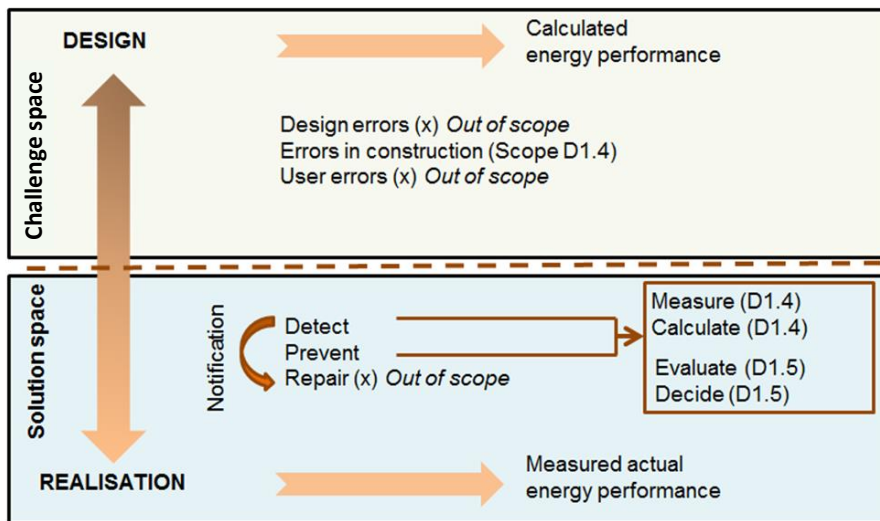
Challenge space

DESIGN

Calculated energy performance

Design errors (x) *Out of scope*
Errors in construction (Scope D1.4)
User errors (x) *Out of scope*

Solution space

Notification

Detect
Prevent
Repair (x) *Out of scope*

Measure (D1.4)
Calculate (D1.4)
Evaluate (D1.5)
Decide (D1.5)

REALISATION

Measured actual energy performance